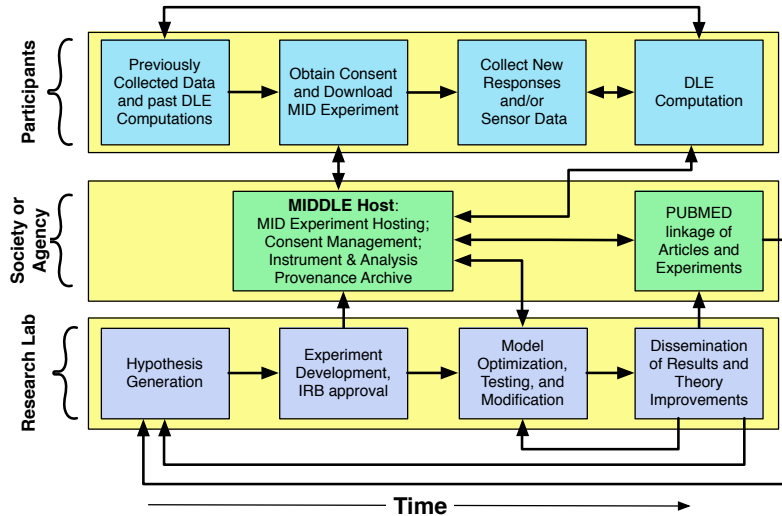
Participants

Previously Collected Data and past DLE Computations

Obtain Consent and Download MID Experiment

Collect New Responses and/or Sensor Data

DLE Computation

Society or Agency

**MIDDLE Host**: MID Experiment Hosting; Consent Management; Instrument & Analysis Provenance Archive

PUBMED linkage of Articles and Experiments

Research Lab

Hypothesis Generation

Experiment Development, IRB approval

Model Optimization, Testing, and Modification

Dissemination of Results and Theory Improvements

Time